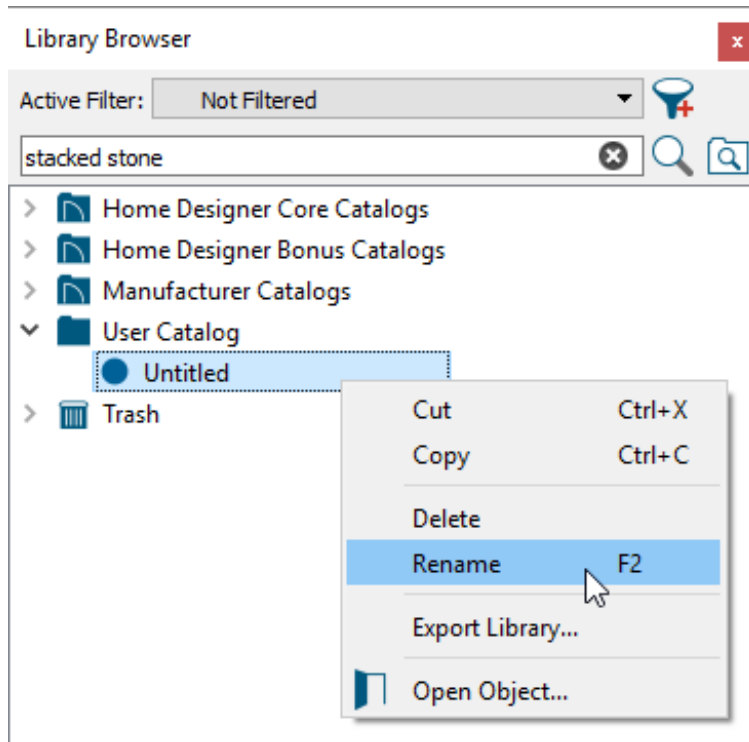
Library Browser

x

Active Filter: Not Filtered

stacked stone

Home Designer Core Catalogs

Home Designer Bonus Catalogs

Manufacturer Catalogs

User Catalog

Untitled

Trash

| | |
|---|---|
| Cut | Ctrl+X |
| Copy | Ctrl+C |
| Delete | |
| Rename | F2 |
| Export Library... | |
| Open Object... | |